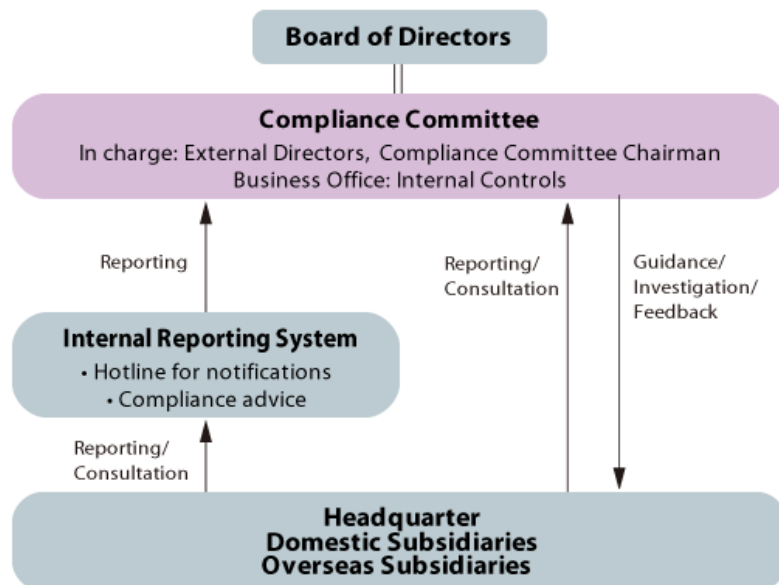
Board of Directors

Compliance Committee
In charge: External Directors, Compliance Committee Chairman
Business Office: Internal Controls

Reporting

Reporting/
Consultation

Guidance/
Investigation/
Feedback

Internal Reporting System
• Hotline for notifications
• Compliance advice

Reporting/
Consultation

Headquarter
Domestic Subsidiaries
Overseas Subsidiaries